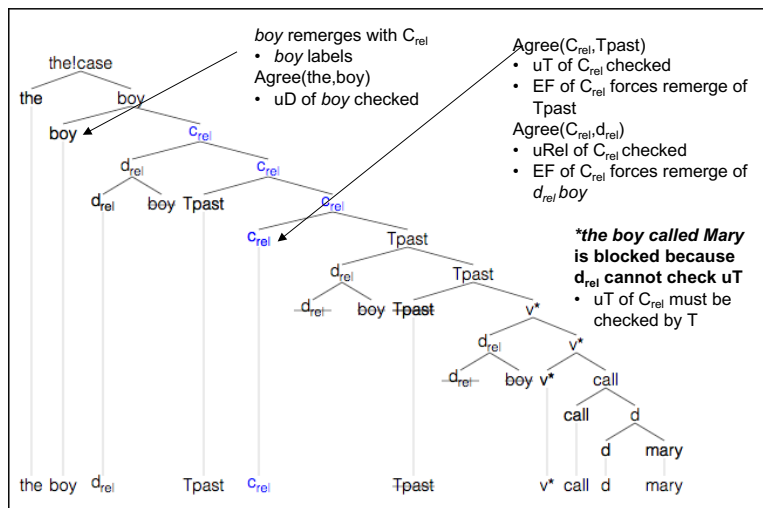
*boy* remerges with $C_{rel}$
• *boy* labels
Agree(the,boy)
• uD of *boy* checked

Agree($C_{rel}$,Tpast)
• uT of $C_{rel}$ checked
• EF of $C_{rel}$ forces remerge of Tpast
Agree($C_{rel}$,$d_{rel}$)
• uRel of $C_{rel}$ checked
• EF of $C_{rel}$ forces remerge of $d_{rel}$ *boy*

***the boy called Mary* is blocked because $d_{rel}$ cannot check uT**
• uT of $C_{rel}$ must be checked by T

the!case
the boy
boy $c_{rel}$
$d_{rel}$ $c_{rel}$
$d_{rel}$ boy Tpast $c_{rel}$
$c_{rel}$ Tpast
$d_{rel}$ Tpast
$d_{rel}$ boy Tpast v*
$d_{rel}$ v*
$d_{rel}$ boy v* call
call d
d mary

the boy $d_{rel}$ Tpast $c_{rel}$ Tpast v* call d mary